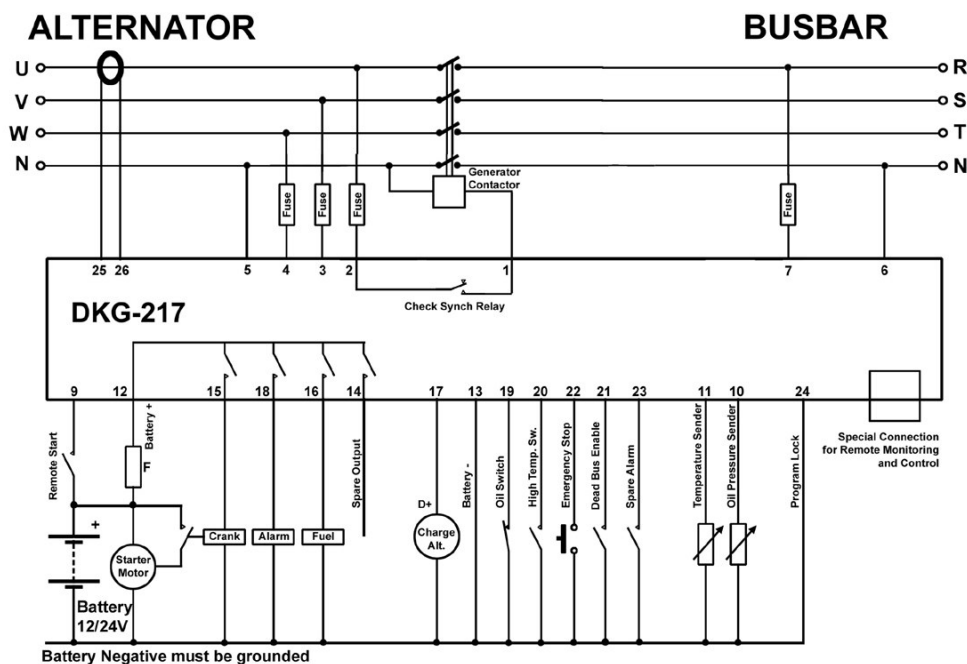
ALTERNATOR

BUSBAR

U
V
W
N

R
S
T
N

Generator Contactor

Fuse
Fuse
Fuse
Fuse

25 26
5
4
3
2
1
7
6

Check Synch Relay

DKG-217

9
12
15
18
16
14
17
13
19
20
22
21
23
11
10
24

Remote Start
Battery +
F
Spare Output
D+
Battery -
Oil Switch
High Temp. Sw.
Emergency Stop
Dead Bus Enable
Spare Alarm
Temperature Sender
Oil Pressure Sender
Program Lock

Special Connection for Remote Monitoring and Control

+
Starter Motor
Crank
Alarm
Fuel
Charge Alt.

Battery 12/24V

Battery Negative must be grounded